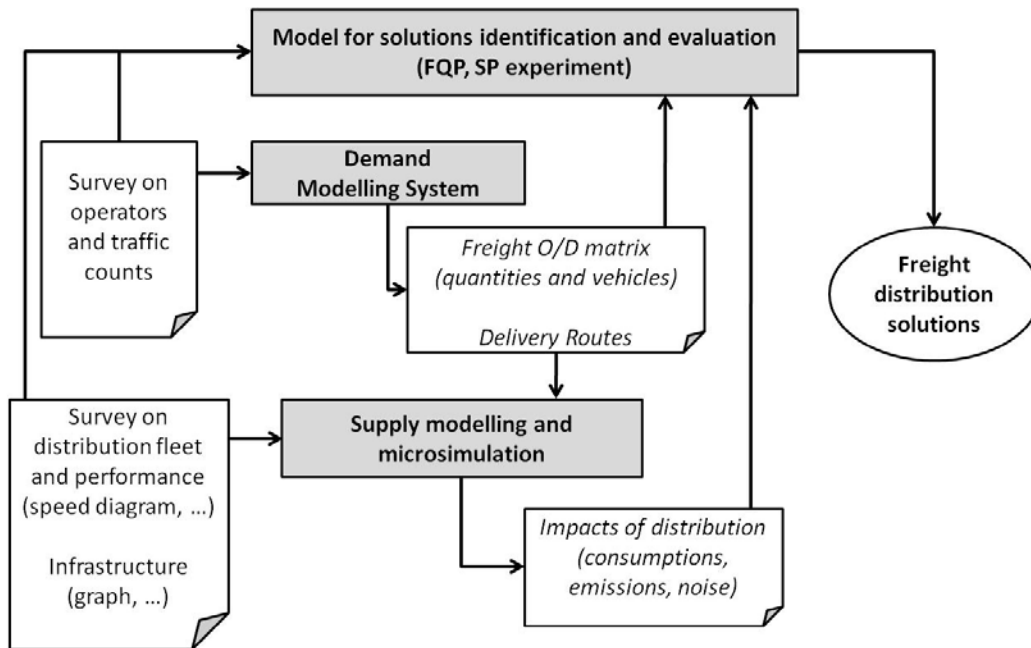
Model for solutions identification and evaluation (FQP, SP experiment)

Survey on operators and traffic counts

Demand Modelling System

Freight O/D matrix (quantities and vehicles)

Delivery Routes

Freight distribution solutions

Survey on distribution fleet and performance (speed diagram, …)

Infrastructure (graph, …)

Supply modelling and microsimulation

Impacts of distribution (consumptions, emissions, noise)